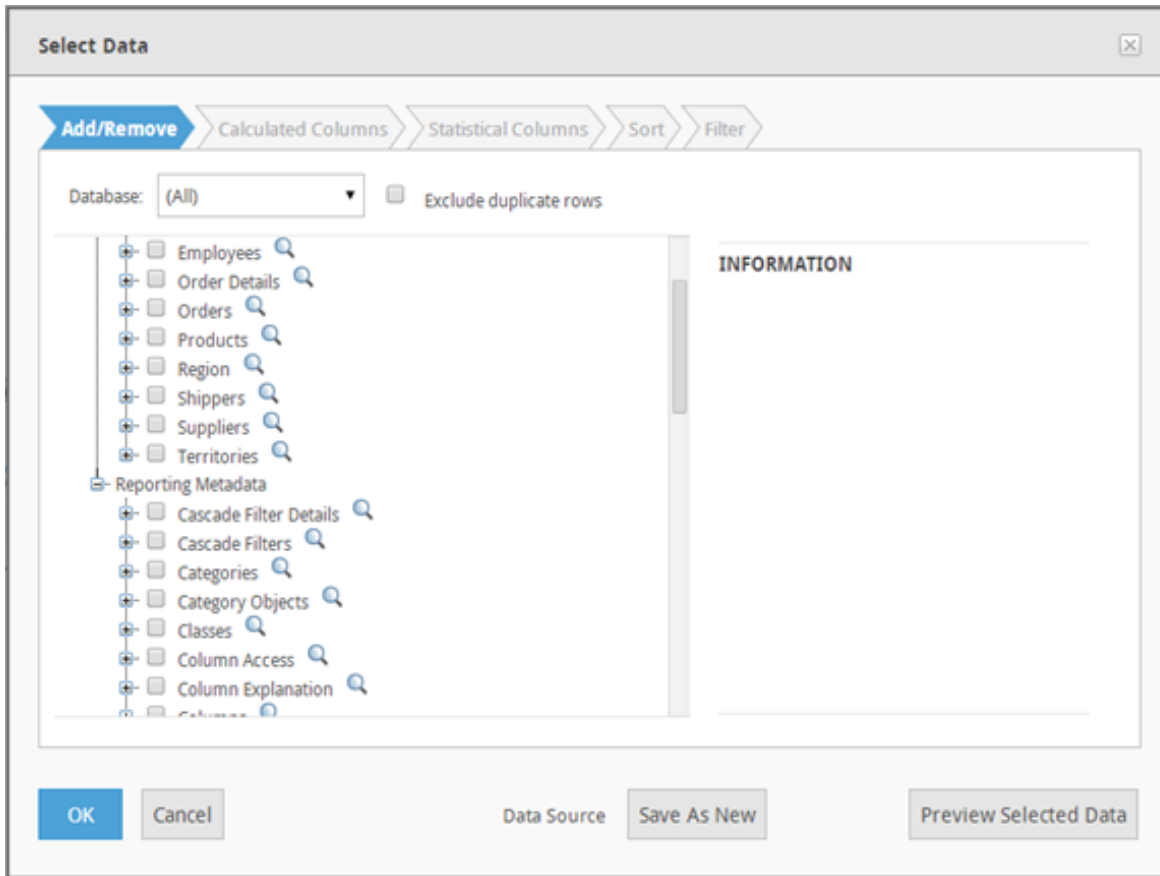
Select Data

Add/Remove
Calculated Columns
Statistical Columns
Sort
Filter

Database: (All)

Exclude duplicate rows

Employees
Order Details
Orders
Products
Region
Shippers
Suppliers
Territories
Reporting Metadata
Cascade Filter Details
Cascade Filters
Categories
Category Objects
Classes
Column Access
Column Explanation
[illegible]

INFORMATION

OK
Cancel
Data Source
Save As New
Preview Selected Data